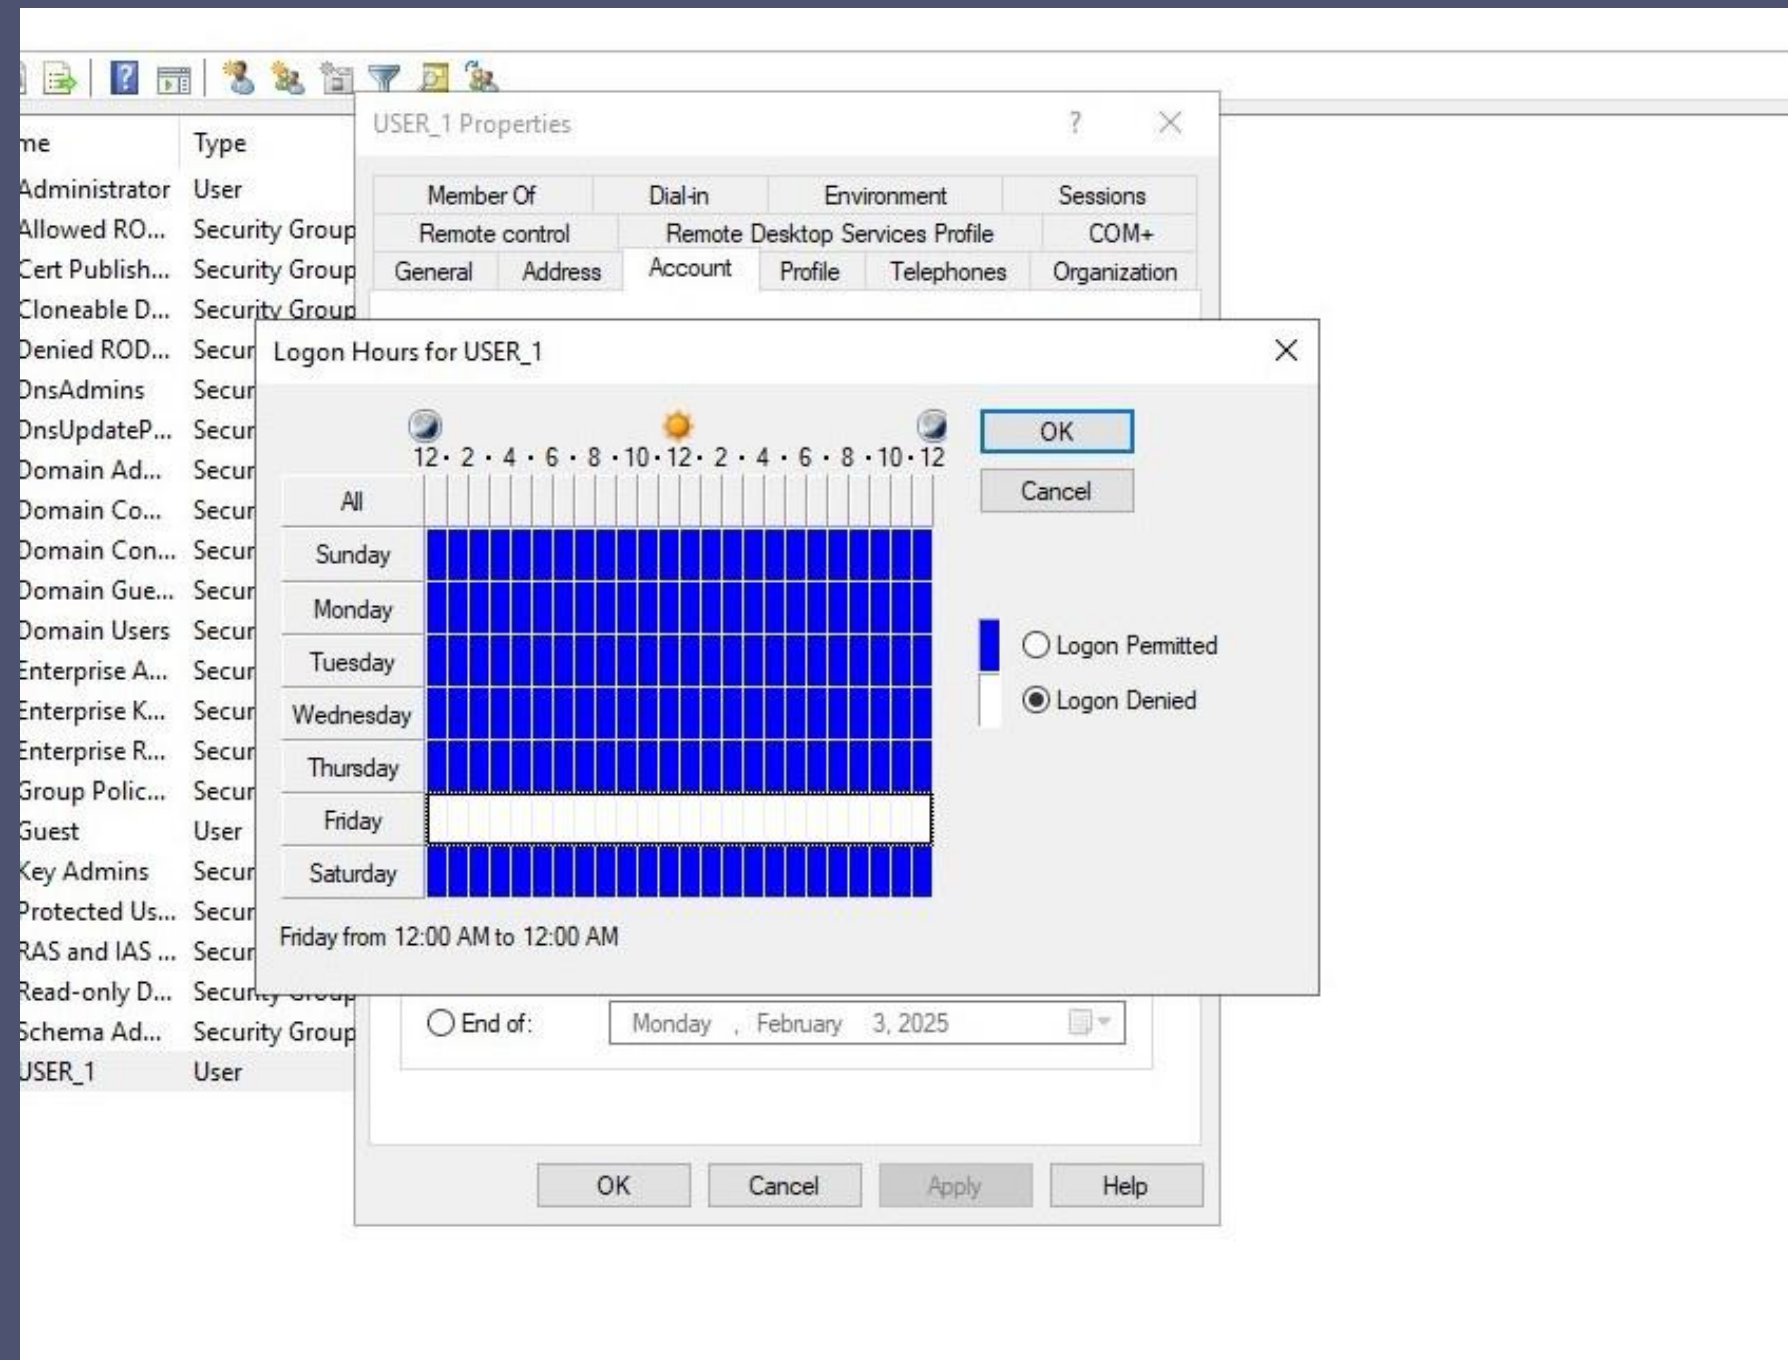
me | Type
Administrator | User
Allowed RO... | Security Group
Cert Publish... | Security Group
Cloneable D... | Security Group
Denied ROD... | Secur
DnsAdmins | Secur
DnsUpdateP... | Secur
Domain Ad... | Secur
Domain Co... | Secur
Domain Con... | Secur
Domain Gue... | Secur
Domain Users | Secur
Enterprise A... | Secur
Enterprise K... | Secur
Enterprise R... | Secur
Group Polic... | Secur
Guest | User
Key Admins | Secur
Protected Us... | Secur
RAS and IAS ... | Secur
Read-only D... | Secur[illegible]
Schema Ad... | Security Group
USER_1 | User

USER_1 Properties ? X

Member Of | Dial-in | Environment | Sessions
Remote control | Remote Desktop Services Profile | COM+
General | Address | Account | Profile | Telephones | Organization

Logon Hours for USER_1 X

12 · 2 · 4 · 6 · 8 · 10 · 12 · 2 · 4 · 6 · 8 · 10 · 12

All
Sunday
Monday
Tuesday
Wednesday
Thursday
Friday
Saturday

OK
Cancel

Logon Permitted
Logon Denied

Friday from 12:00 AM to 12:00 AM

End of: Monday , February 3, 2025

OK | Cancel | Apply | Help